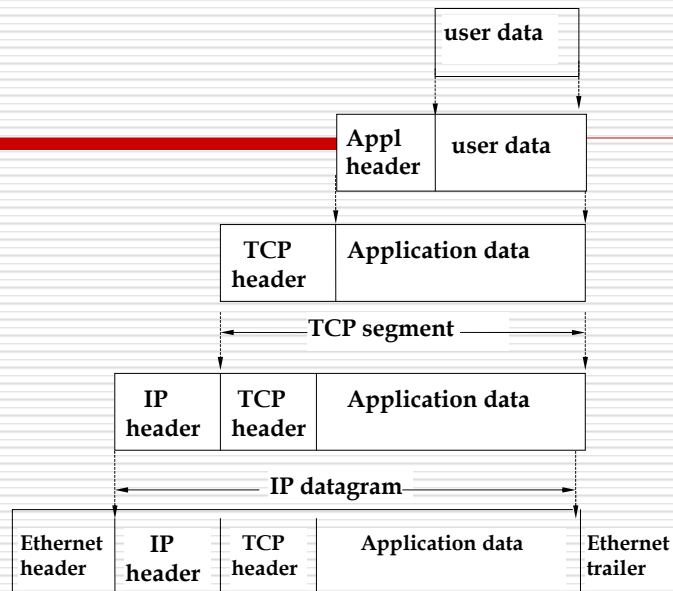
user data

Appl header

user data

TCP header

Application data

TCP segment

IP header

TCP header

Application data

IP datagram

Ethernet header

IP header

TCP header

Application data

Ethernet trailer